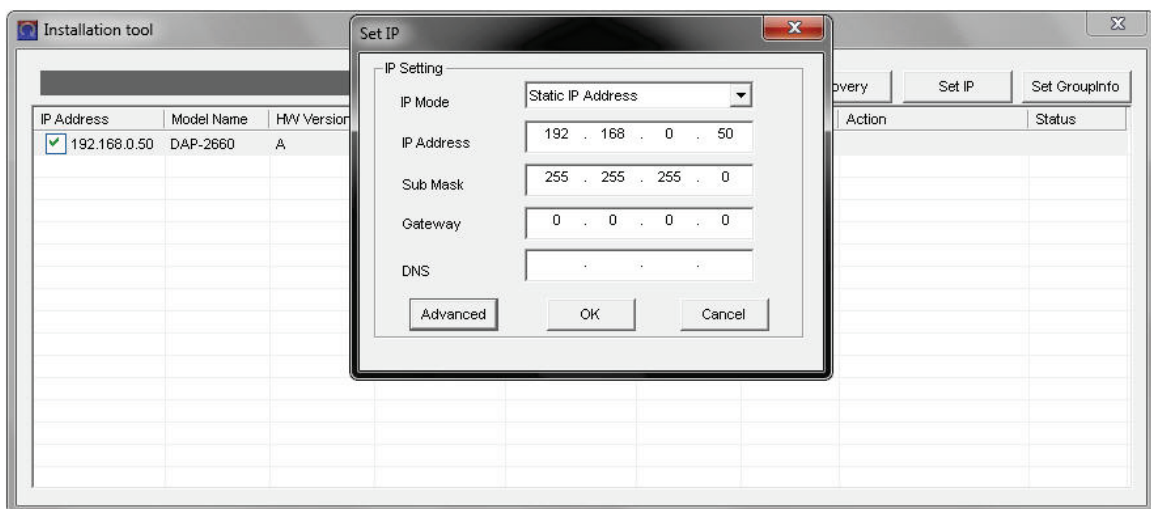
Installation tool

Set IP

IP Setting

IP Mode Static IP Address

IP Address 192 . 168 . 0 . 50

Sub Mask 255 . 255 . 255 . 0

Gateway 0 . 0 . 0 . 0

DNS . . .

Advanced OK Cancel

overy Set IP Set GroupInfo

| IP Address | Model Name | HW Version | Action | Status |
|---|---|---|---|---|
| 192.168.0.50 | DAP-2660 | A | | |